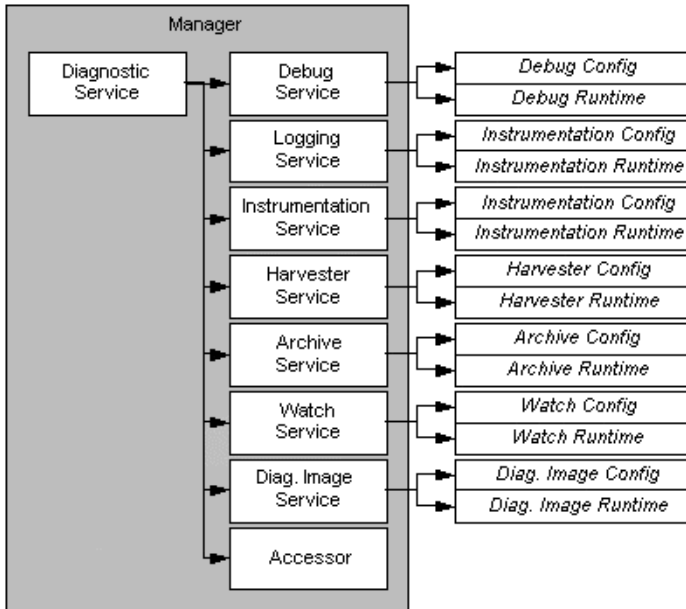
Manager

Diagnostic Service

Debug Service

Debug Config

Debug Runtime

Logging Service

Instrumentation Config

Instrumentation Runtime

Instrumentation Service

Instrumentation Config

Instrumentation Runtime

Harvester Service

Harvester Config

Harvester Runtime

Archive Service

Archive Config

Archive Runtime

Watch Service

Watch Config

Watch Runtime

Diag. Image Service

Diag. Image Config

Diag. Image Runtime

Accessor